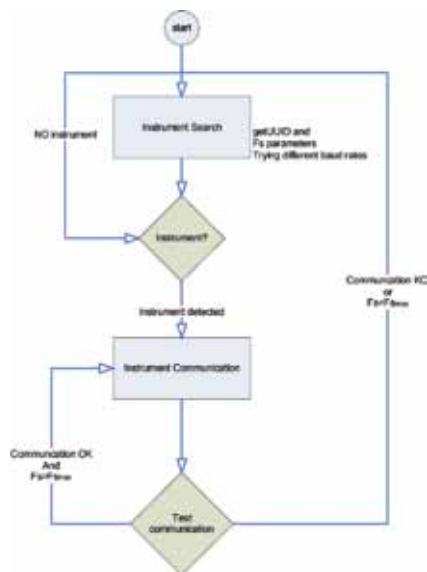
start

Instrument Search

getUUID and
Fs parameters
Trying different baud rates

NO instrument

Instrument?

Instrument detected

Instrument Communication

Communication KO
or
$Fs \neq F_{Sinst}$

Communication OK
And
$Fs = F_{Sinst}$

Test
communication